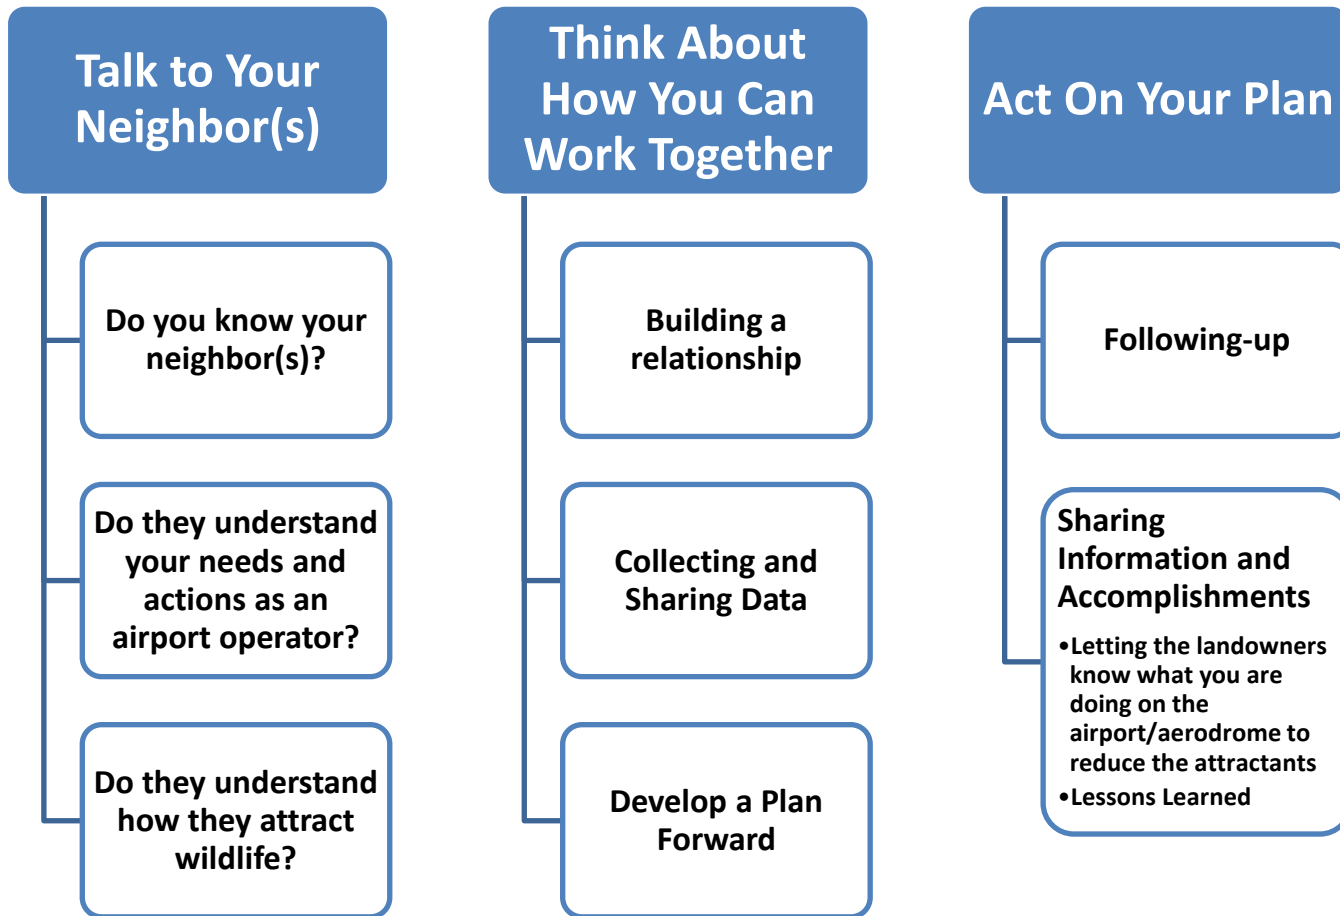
Talk to Your Neighbor(s)

Do you know your neighbor(s)?

Do they understand your needs and actions as an airport operator?

Do they understand how they attract wildlife?

Think About How You Can Work Together

Building a relationship

Collecting and Sharing Data

Develop a Plan Forward

Act On Your Plan

Following-up

Sharing Information and Accomplishments

•Letting the landowners know what you are doing on the airport/aerodrome to reduce the attractants
•Lessons Learned